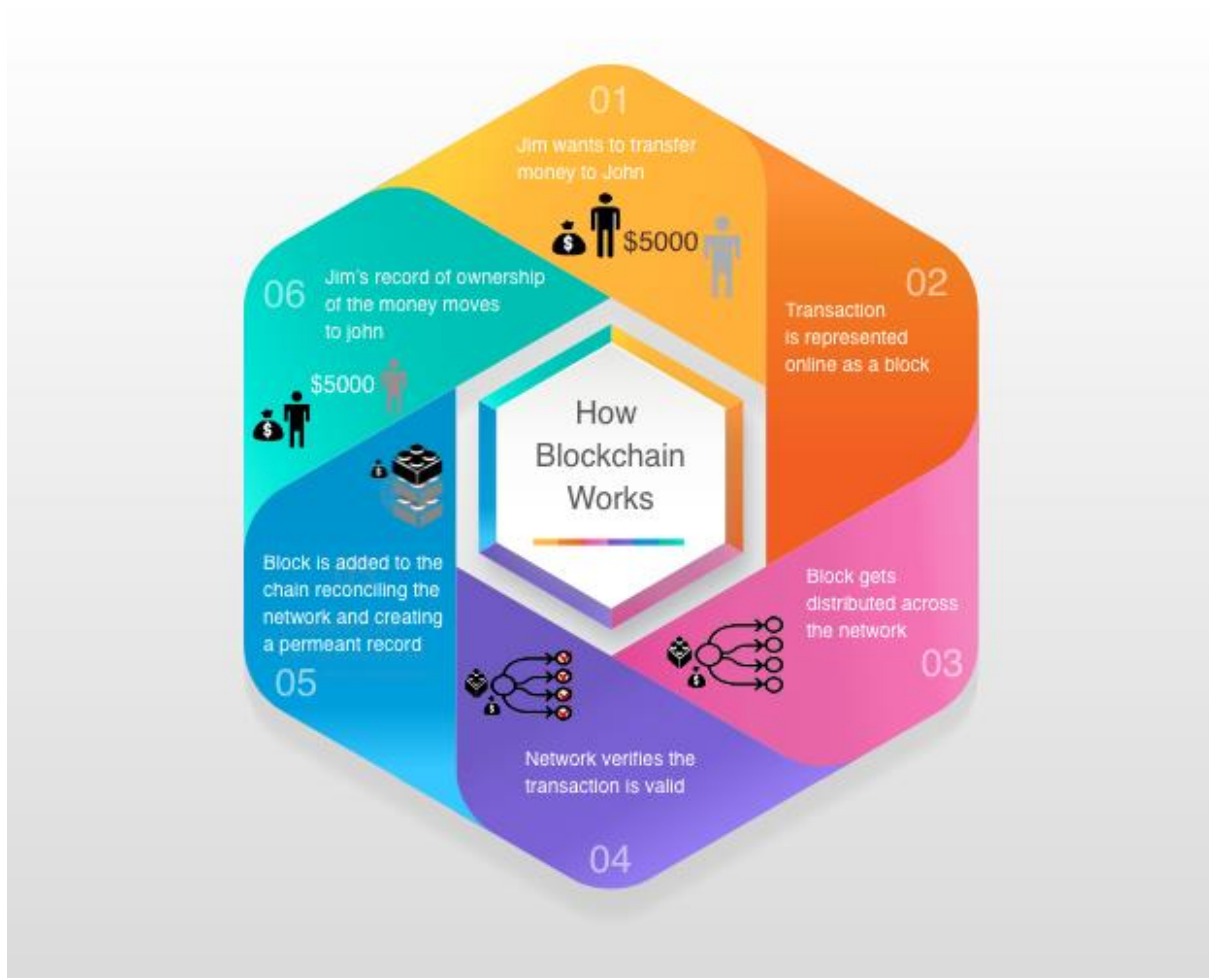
How Blockchain Works

01
Jim wants to transfer money to John
$ $5000

02
Transaction is represented online as a block

03
Block gets distributed across the network

04
Network verifies the transaction is valid

05
Block is added to the chain reconciling the network and creating a permeant record

06
Jim's record of ownership of the money moves to john
$5000
$